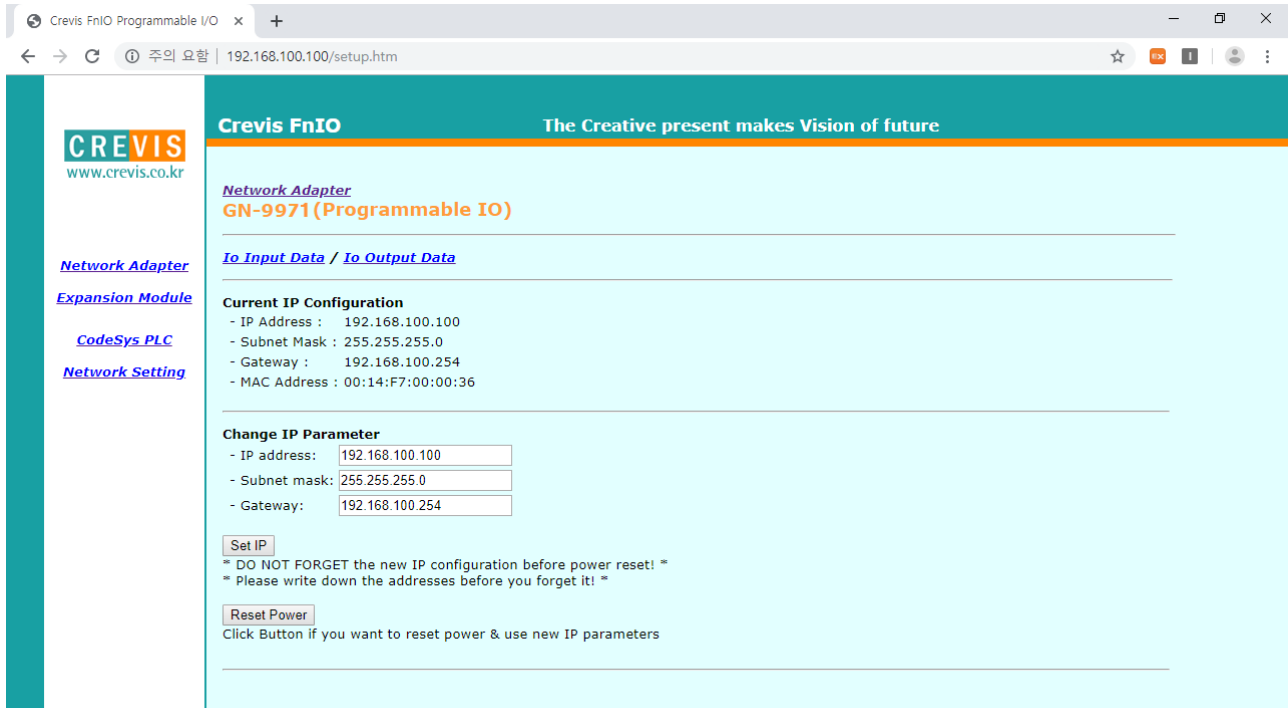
Crevis FnIO Programmable I/O ×

주의 요함 | 192.168.100.100/setup.htm

CREVIS
www.crevis.co.kr

Network Adapter
Expansion Module
CodeSys PLC
Network Setting

Crevis FnIO The Creative present makes Vision of future

Network Adapter
GN-9971(Programmable IO)

Io Input Data / Io Output Data

Current IP Configuration
- IP Address : 192.168.100.100
- Subnet Mask : 255.255.255.0
- Gateway : 192.168.100.254
- MAC Address : 00:14:F7:00:00:36

Change IP Parameter
- IP address: 192.168.100.100
- Subnet mask: 255.255.255.0
- Gateway: 192.168.100.254

Set IP
* DO NOT FORGET the new IP configuration before power reset! *
* Please write down the addresses before you forget it! *

Reset Power
Click Button if you want to reset power & use new IP parameters